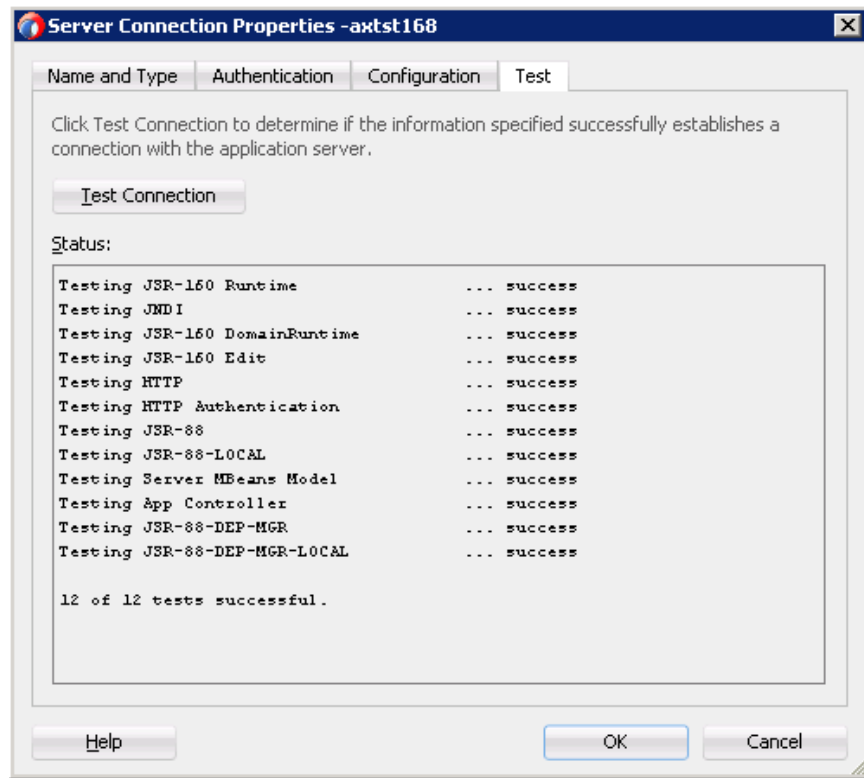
Server Connection Properties -axtst168

Name and Type | Authentication | Configuration | Test

Click Test Connection to determine if the information specified successfully establishes a connection with the application server.

Test Connection

Status:

Testing JSR-160 Runtime ... success
Testing JNDI ... success
Testing JSR-160 DomainRuntime ... success
Testing JSR-160 Edit ... success
Testing HTTP ... success
Testing HTTP Authentication ... success
Testing JSR-88 ... success
Testing JSR-88-LOCAL ... success
Testing Server MBeans Model ... success
Testing App Controller ... success
Testing JSR-88-DEP-MGR ... success
Testing JSR-88-DEP-MGR-LOCAL ... success

12 of 12 tests successful.

Help

OK

Cancel